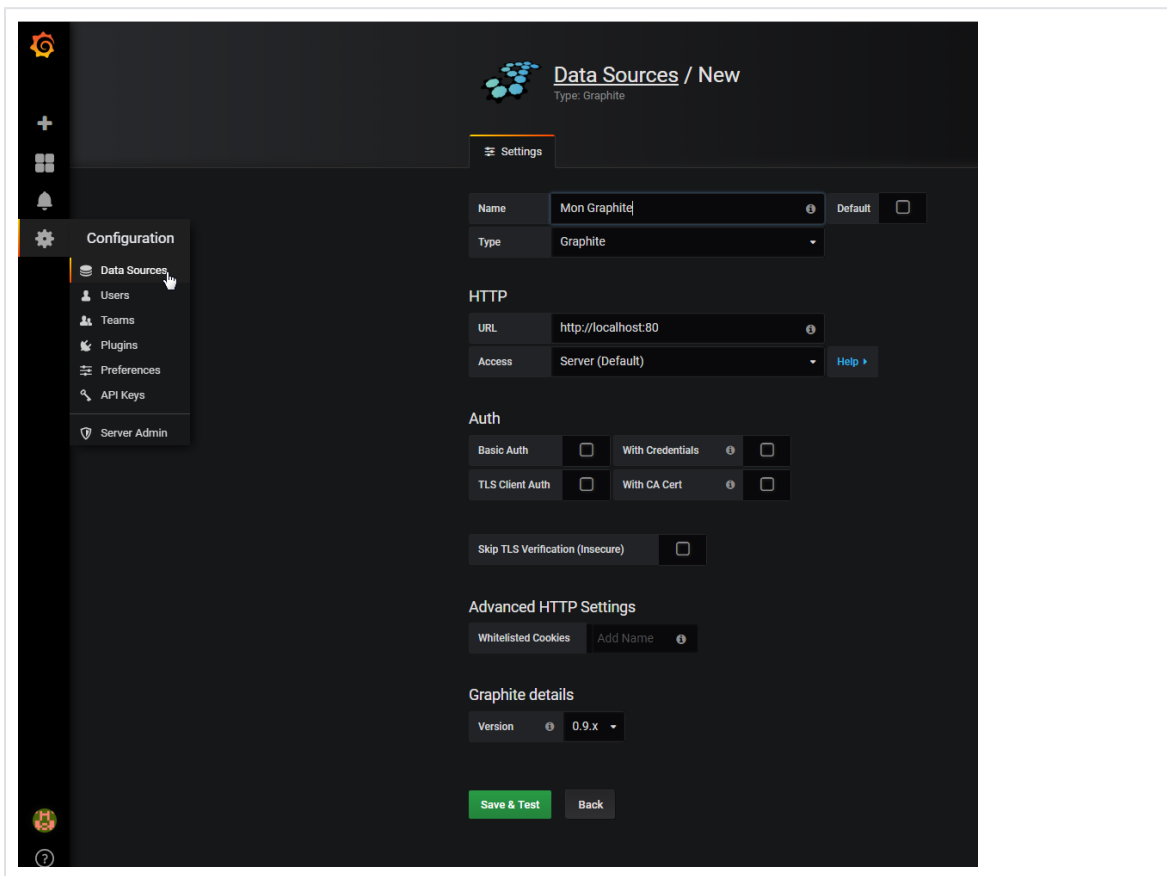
Data Sources / New
Type: Graphite

Settings

Configuration
Data Sources
Users
Teams
Plugins
Preferences
API Keys
Server Admin

Name | Mon Graphite | Default
Type | Graphite

HTTP
URL | http://localhost:80
Access | Server (Default) | Help ▸

Auth
Basic Auth | With Credentials
TLS Client Auth | With CA Cert

Skip TLS Verification (Insecure)

Advanced HTTP Settings
Whitelisted Cookies | Add Name

Graphite details
Version | 0.9.x

Save & Test
Back